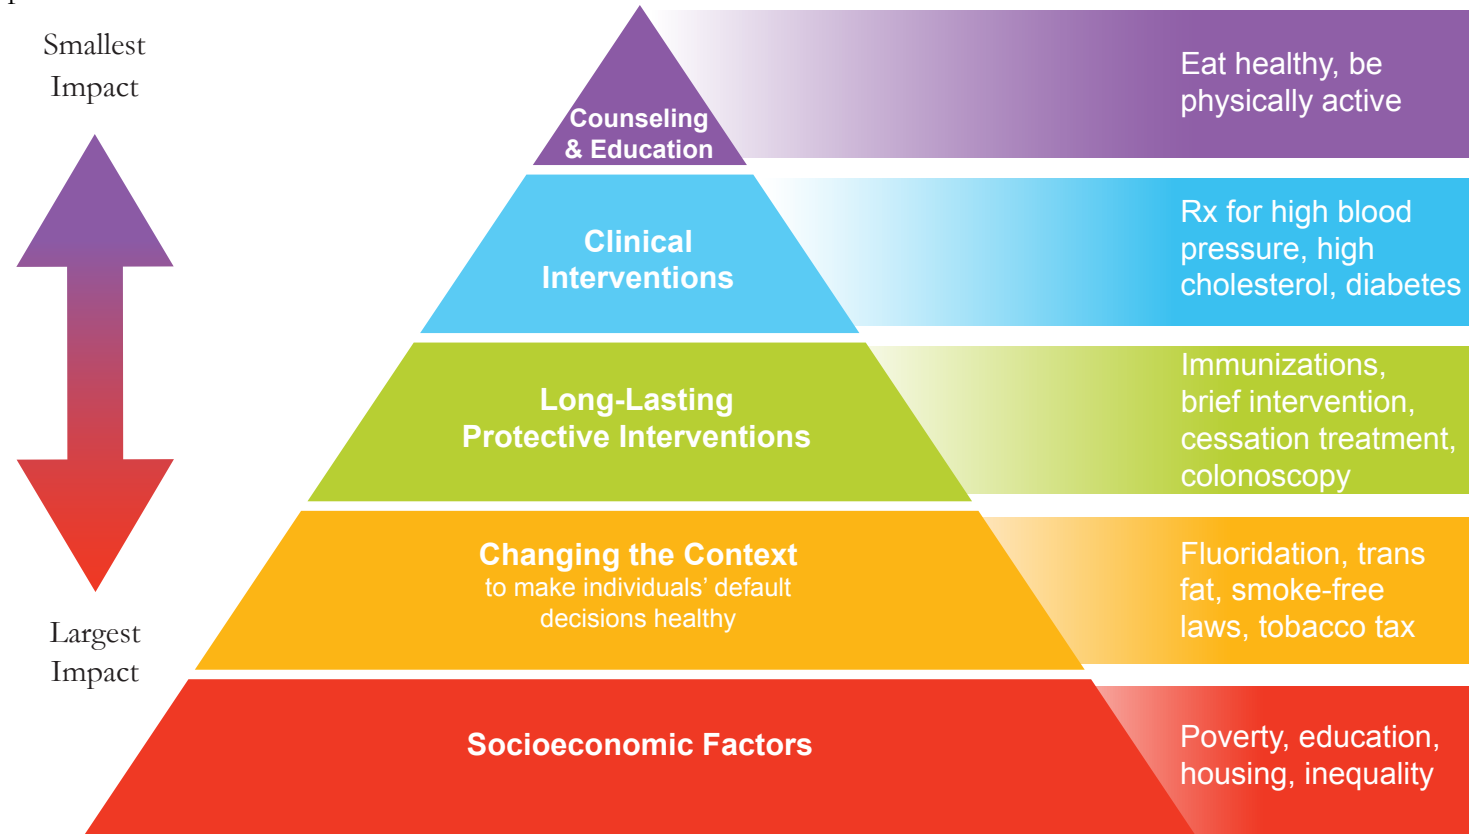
Smallest Impact

Largest Impact

Counseling & Education

Eat healthy, be physically active

Clinical Interventions

Rx for high blood pressure, high cholesterol, diabetes

Long-Lasting Protective Interventions

Immunizations, brief intervention, cessation treatment, colonoscopy

Changing the Context to make individuals' default decisions healthy

Fluoridation, trans fat, smoke-free laws, tobacco tax

Socioeconomic Factors

Poverty, education, housing, inequality